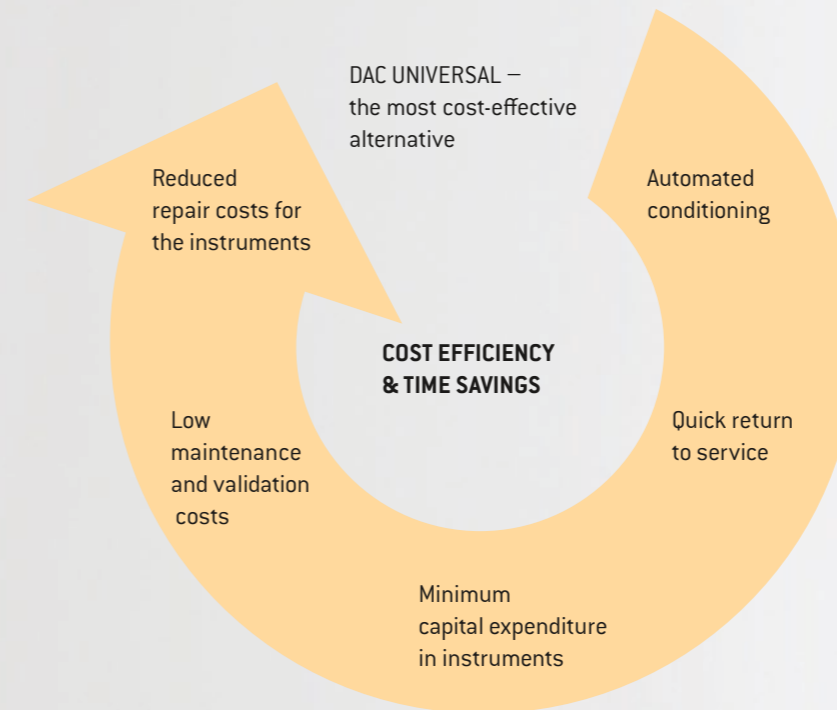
DAC UNIVERSAL – the most cost-effective alternative

Reduced repair costs for the instruments

Automated conditioning

COST EFFICIENCY & TIME SAVINGS

Low maintenance and validation costs

Quick return to service

Minimum capital expenditure in instruments